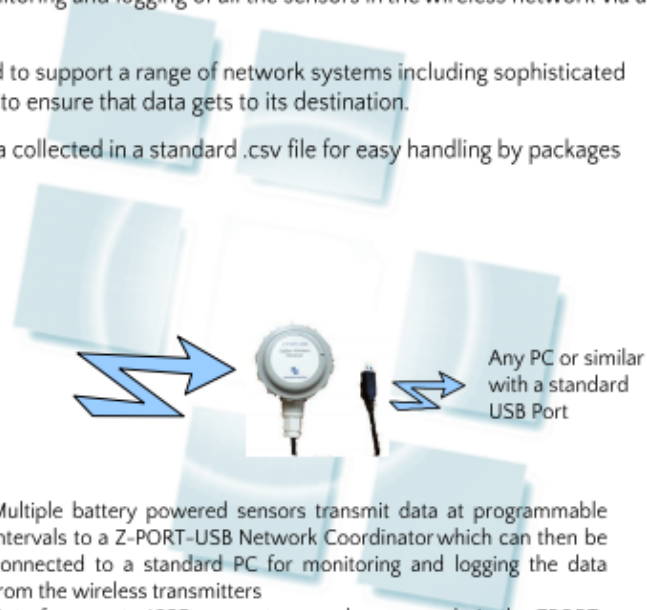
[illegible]itoring and logging of all the sensors in the wireless network via a

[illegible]d to support a range of network systems including sophisticated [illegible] to ensure that data gets to its destination.

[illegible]a collected in a standard .csv file for easy handling by packages

Any PC or similar with a standard USB Port

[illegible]Multiple battery powered sensors transmit data at programmable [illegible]ntervals to a Z-PORT-USB Network Coordinator which can then be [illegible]onnected to a standard PC for monitoring and logging the data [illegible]rom the wireless transmitters